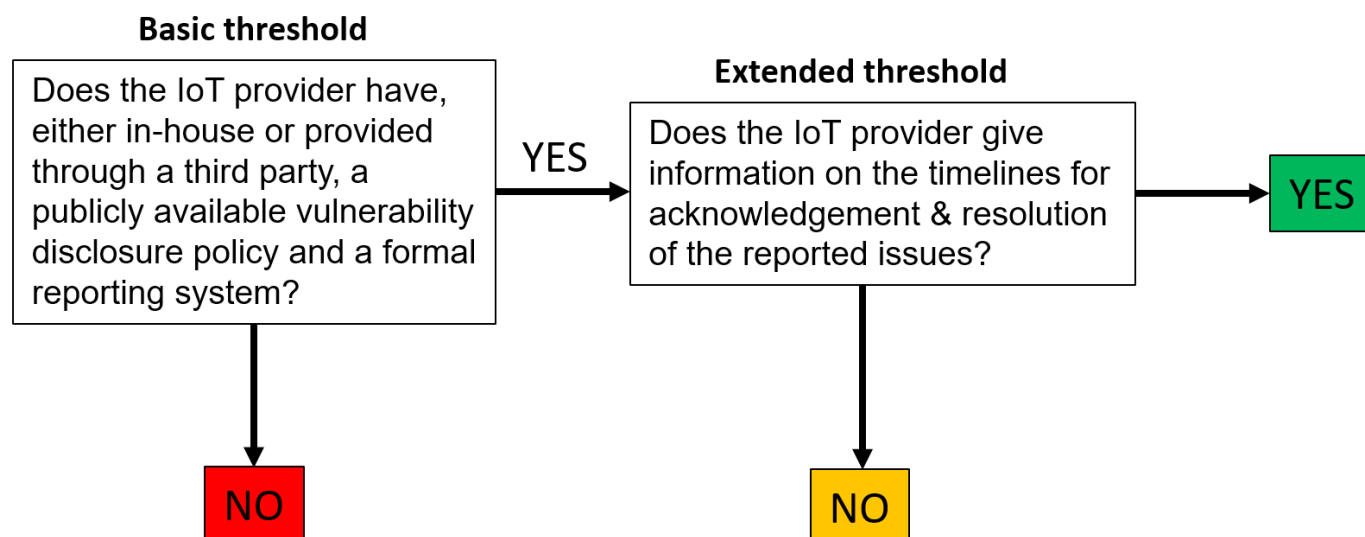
Basic threshold

Does the IoT provider have, either in-house or provided through a third party, a publicly available vulnerability disclosure policy and a formal reporting system?

YES

Extended threshold

Does the IoT provider give information on the timelines for acknowledgement & resolution of the reported issues?

YES

NO

NO